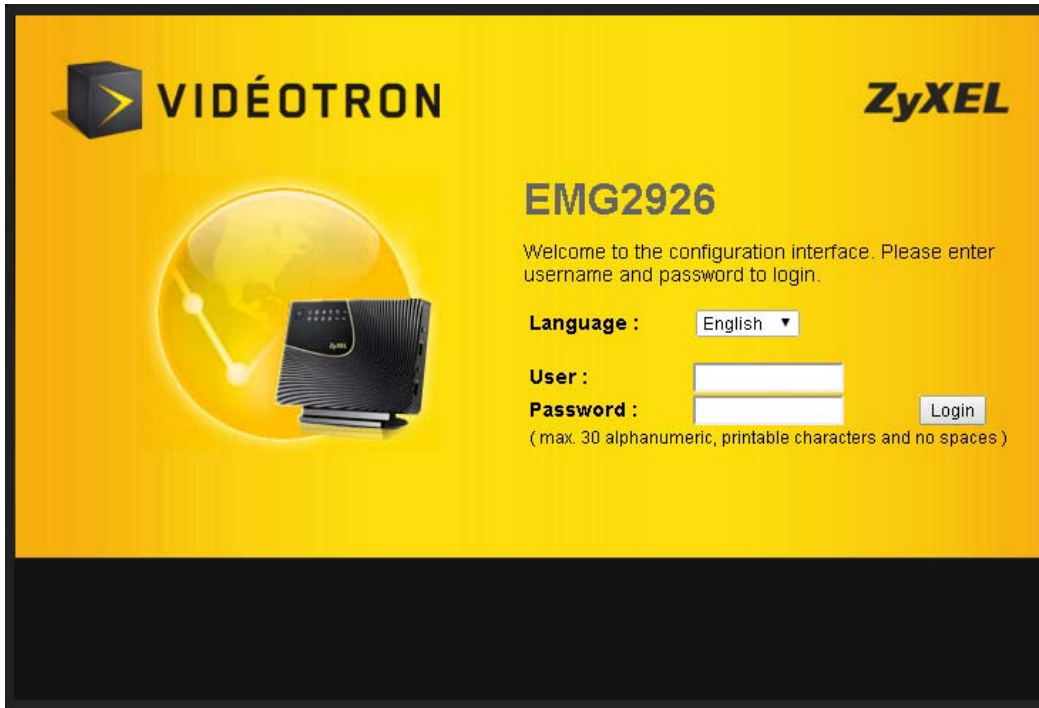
VIDÉOTRON

ZyXEL

ZyXEL

EMG2926

Welcome to the configuration interface. Please enter username and password to login.

Language : English ▼

User :

Password : Login

( max. 30 alphanumeric, printable characters and no spaces )